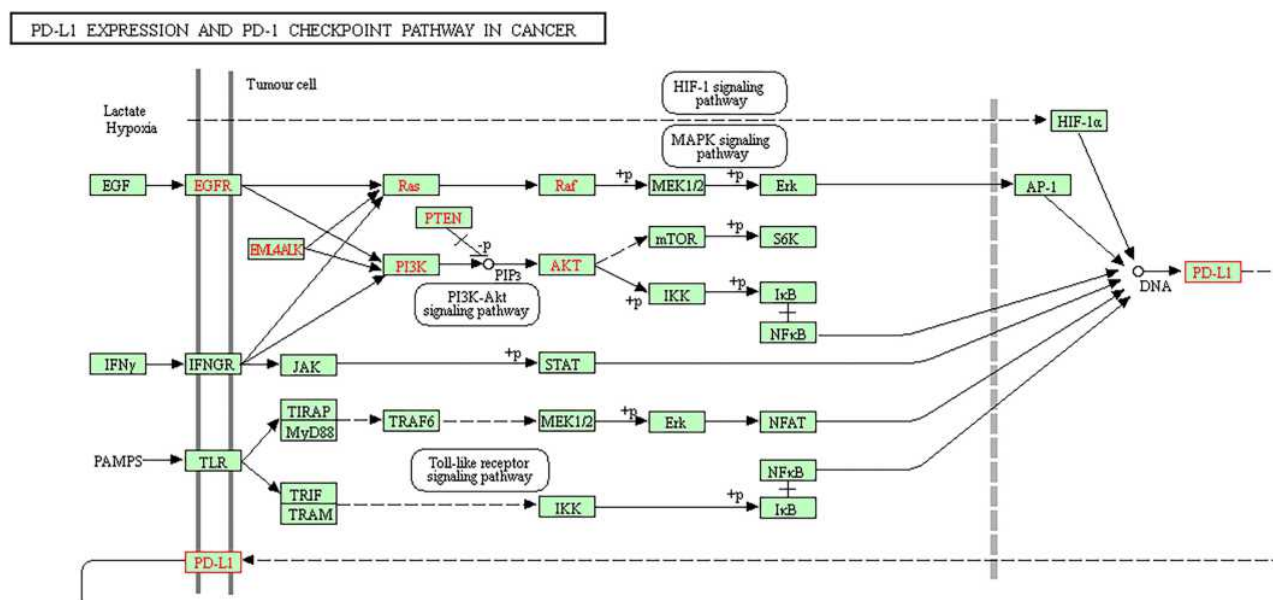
PD-L1 EXPRESSION AND PD-1 CHECKPOINT PATHWAY IN CANCER

Tumour cell

Lactate
Hypoxia

HIF-1 signaling pathway

HIF-1α

MAPK signaling pathway

EGF

EGFR

Ras

Raf

+p

MEK1/2

+p

Erk

AP-1

PTEN

-p

EML4ALK

PI3K

PIP3

AKT

mTOR

+p

S6K

DNA

PD-L1

PI3K-Akt signaling pathway

+p

IKK

+p

IκB

NFκB

IFNγ

IFNGR

JAK

+p

STAT

TIRAP

MyD88

TRAF6

MEK1/2

+p

Erk

NFAT

PAMPS

TLR

Toll-like receptor signaling pathway

NFκB

TRIF

TRAM

IKK

+p

IκB

PD-L1